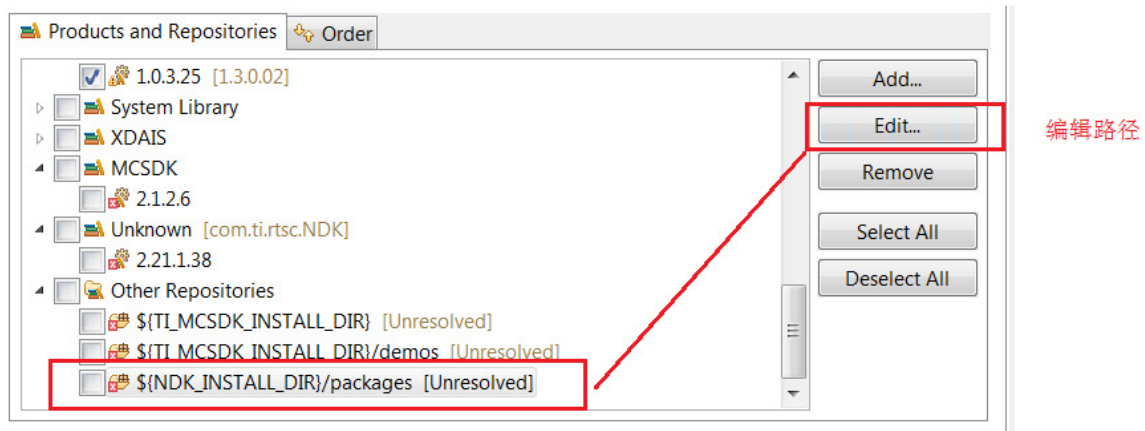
Products and Repositories
Order

1.0.3.25 [1.3.0.02]
System Library
XDAIS
MCSDK
2.1.2.6
Unknown [com.ti.rtsc.NDK]
2.21.1.38
Other Repositories
${TI_MCSDK_INSTALL_DIR} [Unresolved]
${TI_MCSDK_INSTALL_DIR}/demos [Unresolved]
${NDK_INSTALL_DIR}/packages [Unresolved]

Add...
Edit...
Remove
Select All
Deselect All

编辑路径